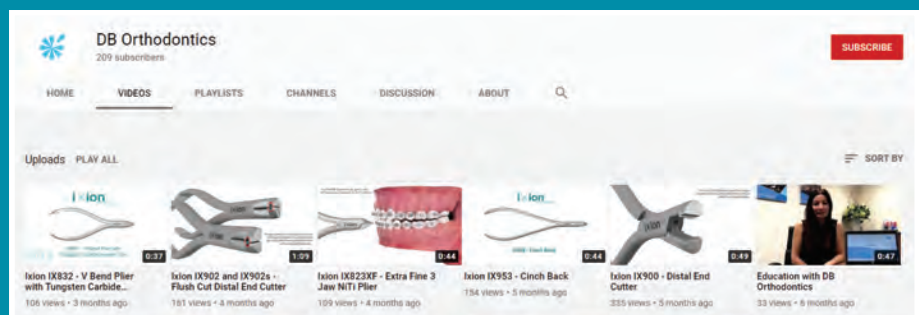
DB Orthodontics
209 subscribers

SUBSCRIBE

HOME VIDEOS PLAYLISTS CHANNELS DISCUSSION ABOUT

Uploads PLAY ALL

SORT BY

Ixion

0:37
Ixion IX832 - V Bend Plier with Tungsten Carbide...
106 views • 3 months ago

1:09
Ixion IX902 and IX902s - Flush Cut Distal End Cutter
161 views • 4 months ago

0:44
Ixion IX823XF - Extra Fine 3 Jaw NiTi Plier
109 views • 4 months ago

Ixion

0:44
Ixion IX953 - Cinch Back
154 views • 5 months ago

ixion

0:49
Ixion IX900 - Distal End Cutter
335 views • 5 months ago

0:47
Education with DB Orthodontics
33 views • 6 months ago